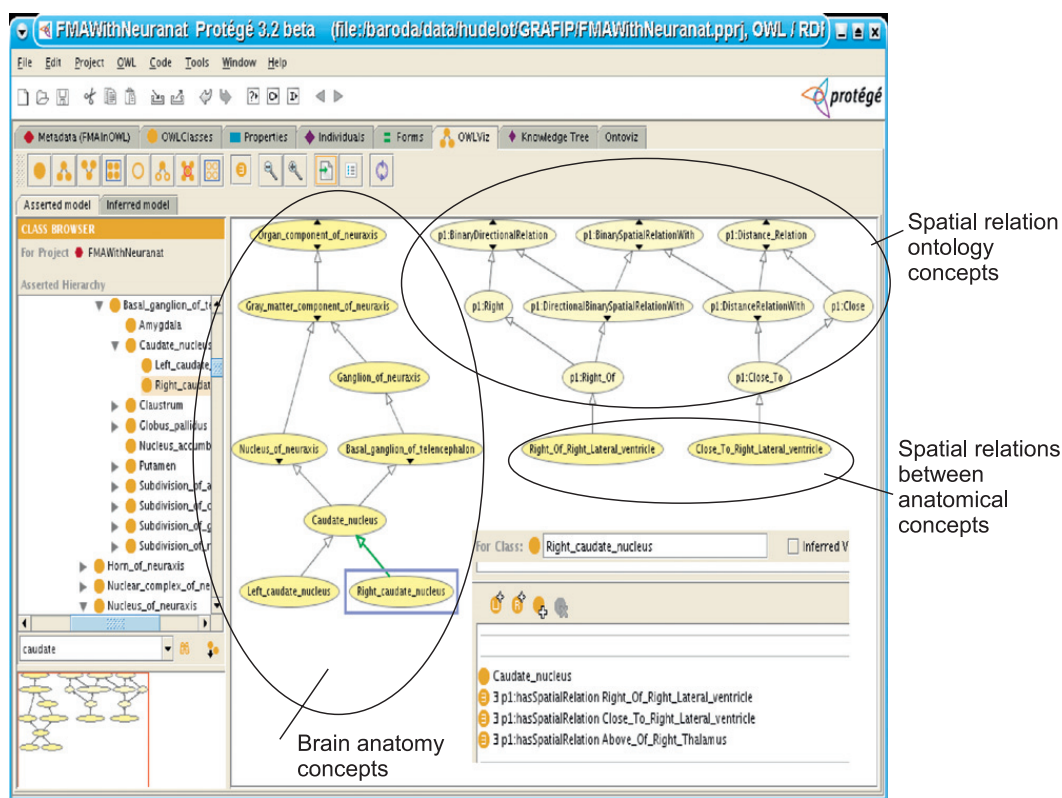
FMAWithNeuranat Protégé 3.2 beta (file:/baroda/data/hudelot/GRAFIP/FMAWithNeuranat.pprj, OWL / RDF

File Edit Project OWL Code Tools Window Help

protégé

Metadata (FMAInOWL) OWLClasses Properties Individuals Forms OWLViz Knowledge Tree Ontoviz

Asserted model Inferred model

CLASS BROWSER

For Project FMAWithNeuranat

Asserted Hierarchy

Basal_ganglion_of_te
Amygdala
Caudate_nucleus
Left_caudate
Right_caudat
Claustrum
Globus_pallidus
Nucleus_accumb
Putamen
Subdivision_of_a
Subdivision_of_c
Subdivision_of_g
Subdivision_of_n
Horn_of_neuraxis
Nuclear_complex_of_ne
Nucleus_of_neuraxis

caudate

Organ_component_of_neuraxis
Gray_matter_component_of_neuraxis
Ganglion_of_neuraxis
Nucleus_of_neuraxis
Basal_ganglion_of_telencephalon
Caudate_nucleus
Left_caudate_nucleus
Right_caudate_nucleus

p1:BinaryDirectionalRelation
p1:BinarySpatialRelationWith
p1:Distance_Relation
p1:Right
p1:DirectionalBinarySpatialRelationWith
p1:DistanceRelationWith
p1:Close
p1:Right_Of
p1:Close_To
Right_Of_Right_Lateral_ventricle
Close_To_Right_Lateral_ventricle

Spatial relation ontology concepts

Spatial relations between anatomical concepts

For Class: Right_caudate_nucleus
Inferred V

Caudate_nucleus
∃ p1:hasSpatialRelation Right_Of_Right_Lateral_ventricle
∃ p1:hasSpatialRelation Close_To_Right_Lateral_ventricle
∃ p1:hasSpatialRelation Above_Of_Right_Thalamus

Brain anatomy concepts